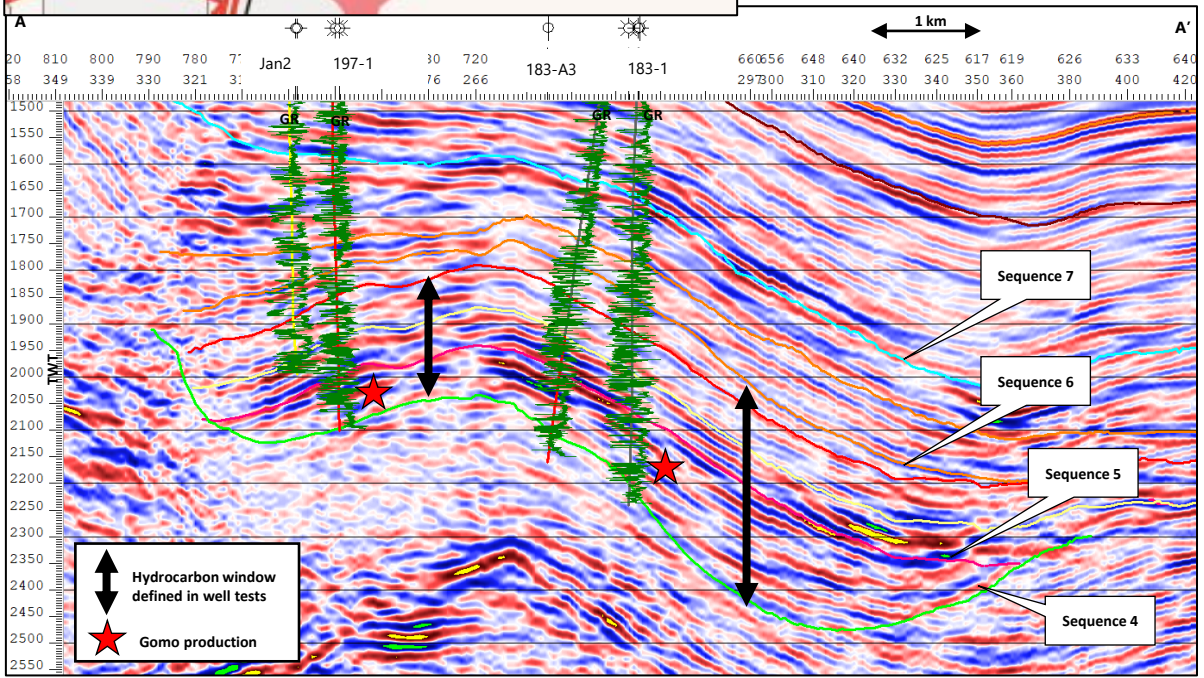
A

A'

1 km

Jan2 197-1 183-A3 183-1

20 810 800 790 780 7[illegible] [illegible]30 720 660 656 648 640 632 625 617 619 626 633 640

58 349 339 330 321 3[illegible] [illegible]76 266 297 300 310 320 330 340 350 360 380 400 420

GR GR GR GR

TWT

1500
1550
1600
1650
1700
1750
1800
1850
1900
1950
2000
2050
2100
2150
2200
2250
2300
2350
2400
2450
2500
2550

Sequence 7

Sequence 6

Sequence 5

Sequence 4

Hydrocarbon window defined in well tests

Gomo production